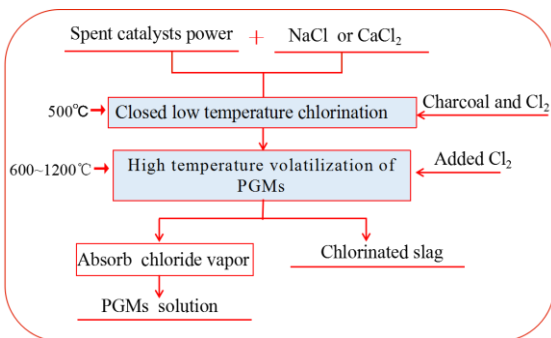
Spent catalysts power + NaCl or $CaCl_2$

500℃ Closed low temperature chlorination

Charcoal and $Cl_2$

600~1200℃ High temperature volatilization of PGMs

Added $Cl_2$

Absorb chloride vapor

Chlorinated slag

PGMs solution